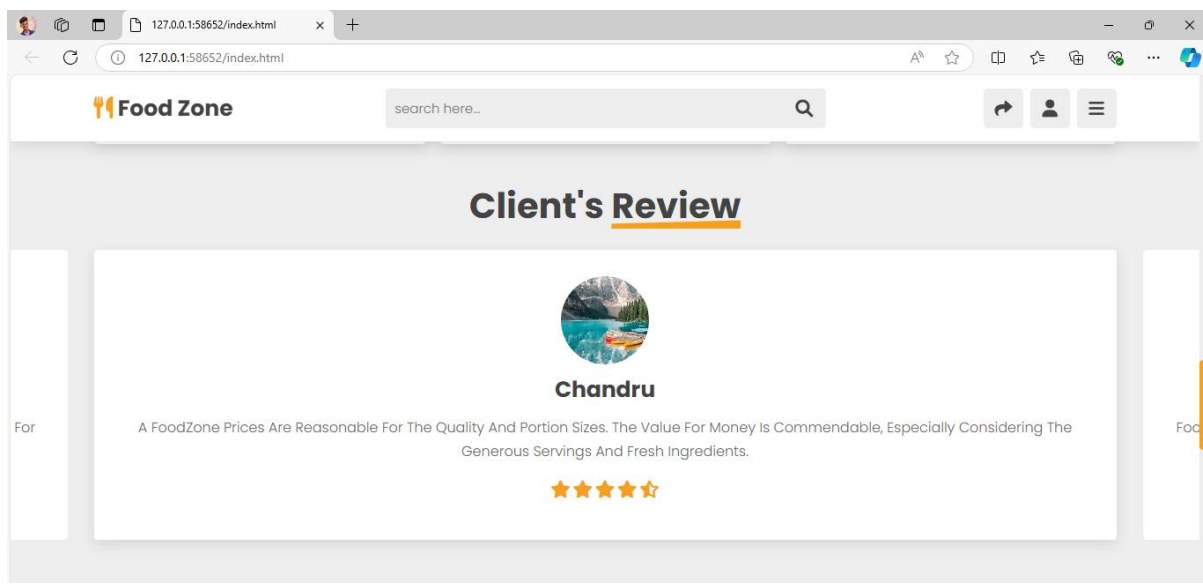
127.0.0.1:58652/index.html

127.0.0.1:58652/index.html

Food Zone

search here...

Client's Review

For

Chandru

A FoodZone Prices Are Reasonable For The Quality And Portion Sizes. The Value For Money Is Commendable, Especially Considering The Generous Servings And Fresh Ingredients.

Foo